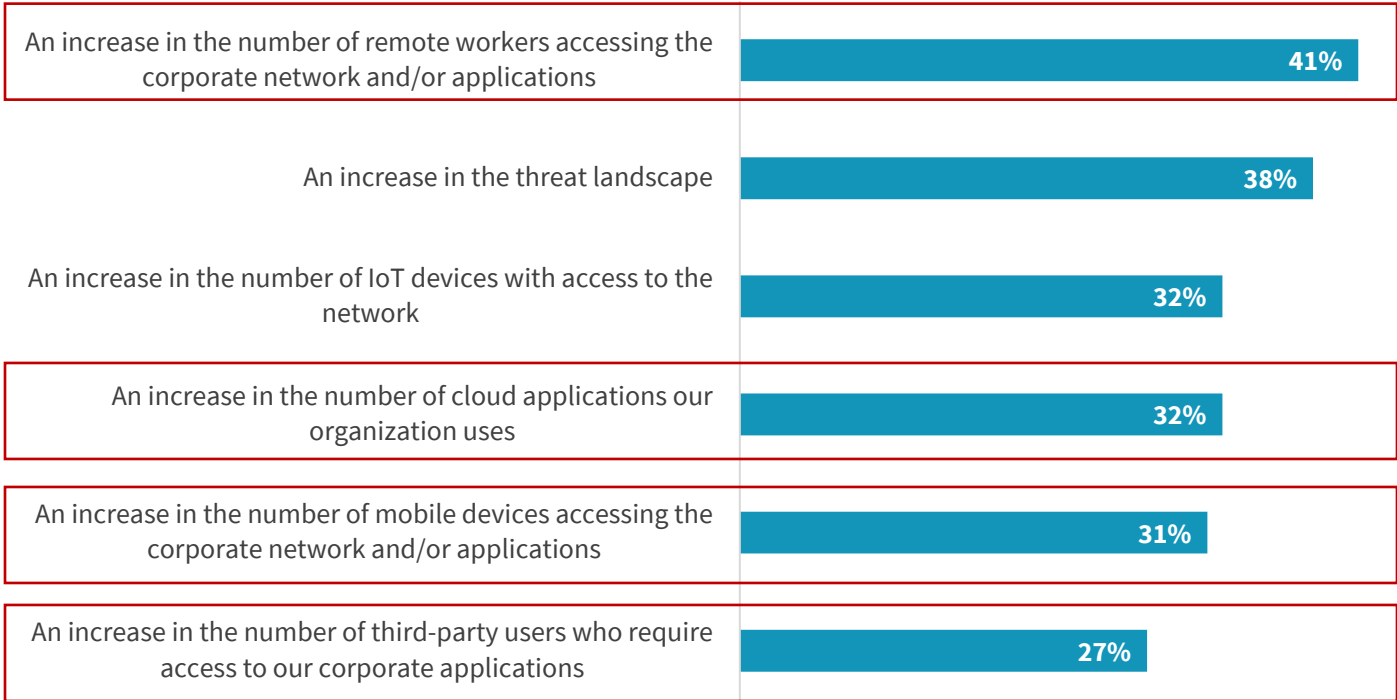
An increase in the number of remote workers accessing the corporate network and/or applications
41%

An increase in the threat landscape
38%

An increase in the number of IoT devices with access to the network
32%

An increase in the number of cloud applications our organization uses
32%

An increase in the number of mobile devices accessing the corporate network and/or applications
31%

An increase in the number of third-party users who require access to our corporate applications
27%